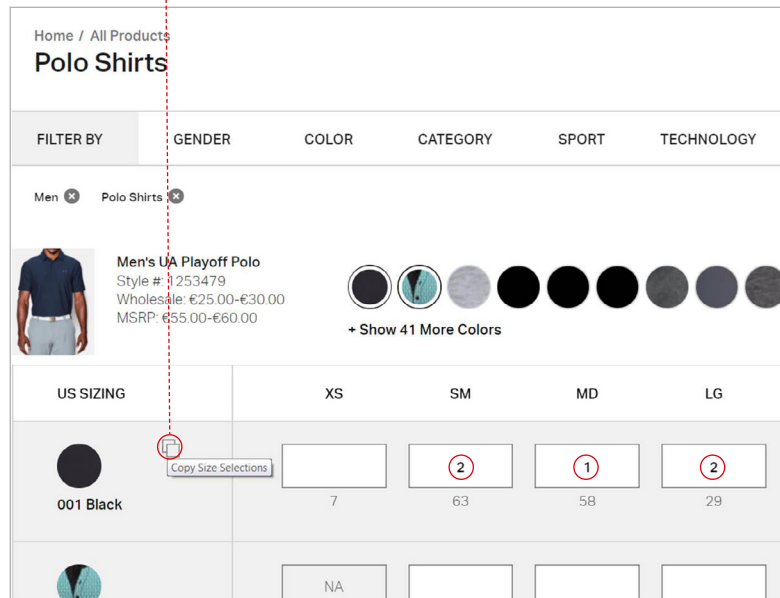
Home / All Products

Polo Shirts

FILTER BY GENDER COLOR CATEGORY SPORT TECHNOLOGY

Men Polo Shirts

Men's UA Playoff Polo
Style #: 1253479
Wholesale: €25.00-€30.00
MSRP: €55.00-€60.00

+ Show 41 More Colors

| US SIZING | XS | SM | MD | LG |
|---|---|---|---|---|
| 001 Black | 7 | 2 63 | 1 58 | 2 29 |
| | NA | | | |

Copy Size Selections